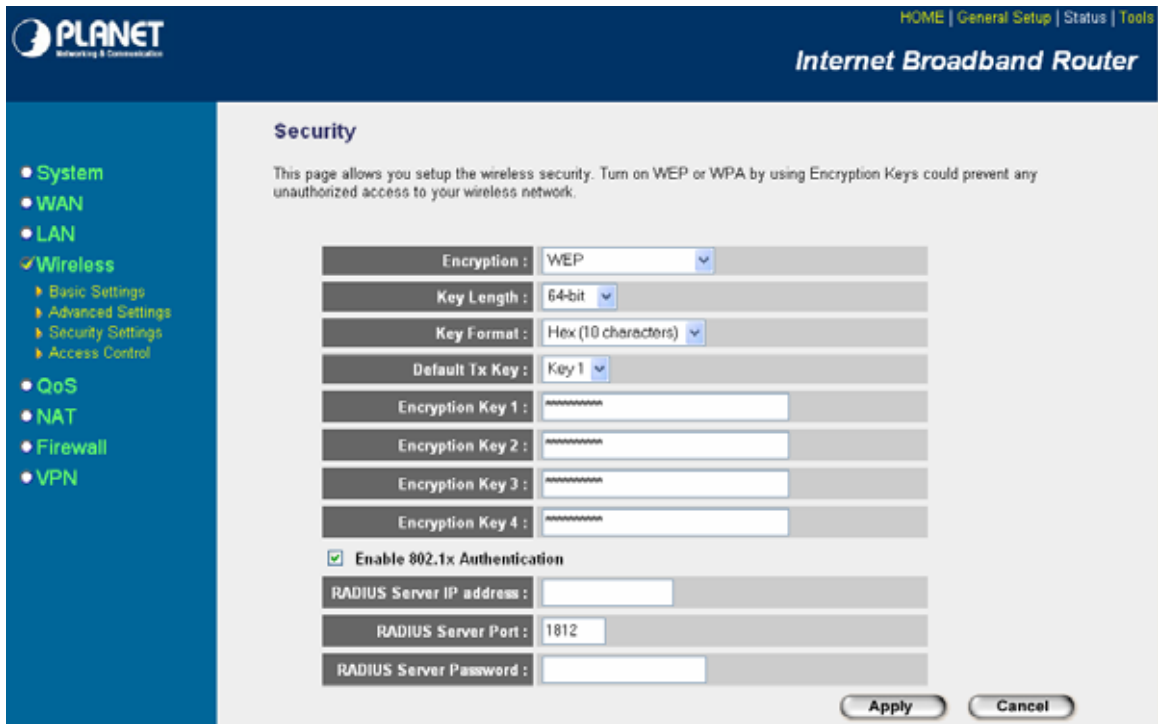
PLANET
Networking & Communication

HOME | General Setup | Status | Tools

Internet Broadband Router

System
WAN
LAN
Wireless
Basic Settings
Advanced Settings
Security Settings
Access Control
QoS
NAT
Firewall
VPN

Security

This page allows you setup the wireless security. Turn on WEP or WPA by using Encryption Keys could prevent any unauthorized access to your wireless network.

| | |
|---|---|
| Encryption : | WEP |
| Key Length : | 64-bit |
| Key Format : | Hex (10 characters) |
| Default Tx Key : | Key 1 |
| Encryption Key 1 : | ********** |
| Encryption Key 2 : | ********** |
| Encryption Key 3 : | ********** |
| Encryption Key 4 : | ********** |

Enable 802.1x Authentication

| | |
|---|---|
| RADIUS Server IP address : | |
| RADIUS Server Port : | 1812 |
| RADIUS Server Password : | |

Apply Cancel